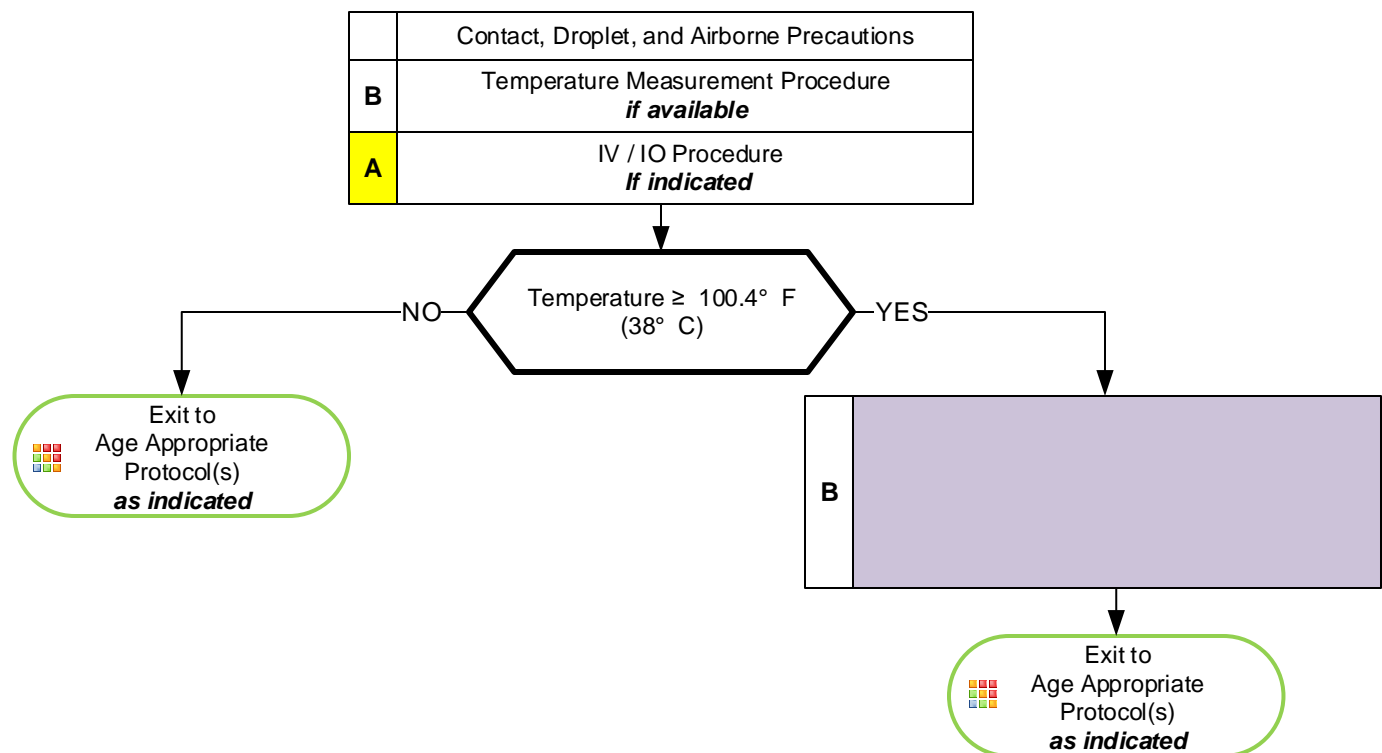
Contact, Droplet, and Airborne Precautions

B Temperature Measurement Procedure
***if available***

A IV / IO Procedure
***If indicated***

Temperature ≥ 100.4° F (38° C)

NO

YES

Exit to Age Appropriate Protocol(s)
***as indicated***

B

Exit to Age Appropriate Protocol(s)
***as indicated***